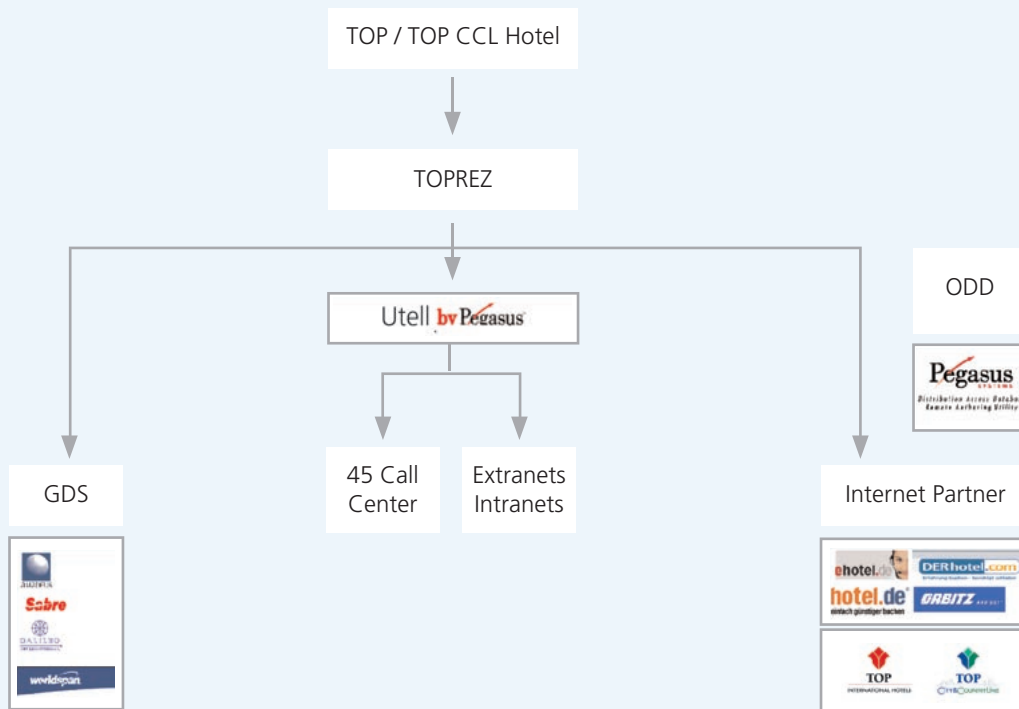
TOP / TOP CCL Hotel

TOPREZ

Utell by Pegasus

ODD

Pegasus
SYSTEMS
Distribution Access Databa
Remote Authoring Utility

45 Call Center

Extranets Intranets

GDS

Internet Partner

AMADEUS
Sabre
GALILEO
worldspan

ehotel.de
DERhotel.com
hotel.de
einfach günstiger buchen
GABITZ

TOP
INTERNATIONAL HOTELS
TOP
CITYCOUNTRYLINE